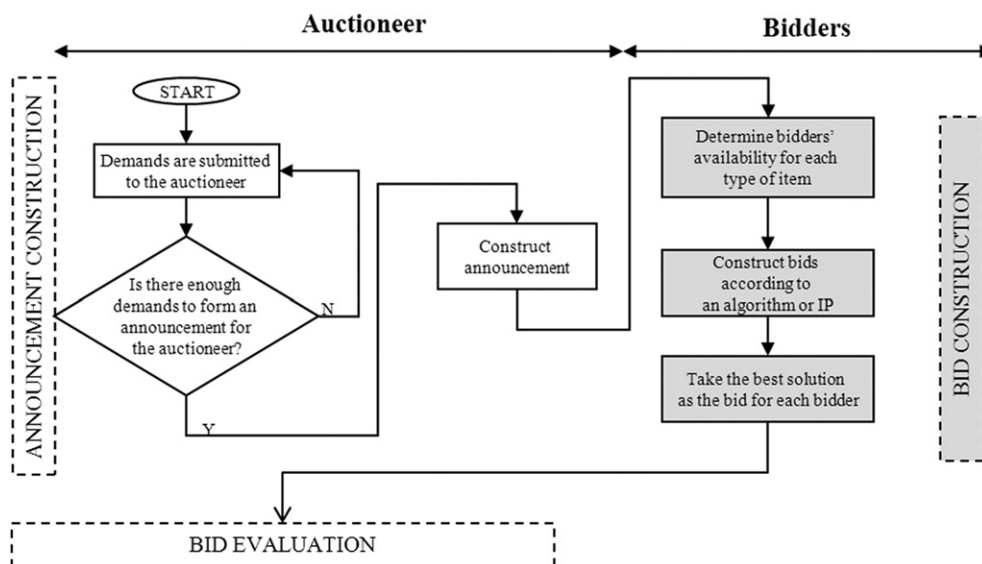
Auctioneer

Bidders

ANNOUNCEMENT CONSTRUCTION

START

Demands are submitted to the auctioneer

Is there enough demands to form an announcement for the auctioneer?

N

Y

Construct announcement

Determine bidders' availability for each type of item

Construct bids according to an algorithm or IP

Take the best solution as the bid for each bidder

BID CONSTRUCTION

BID EVALUATION